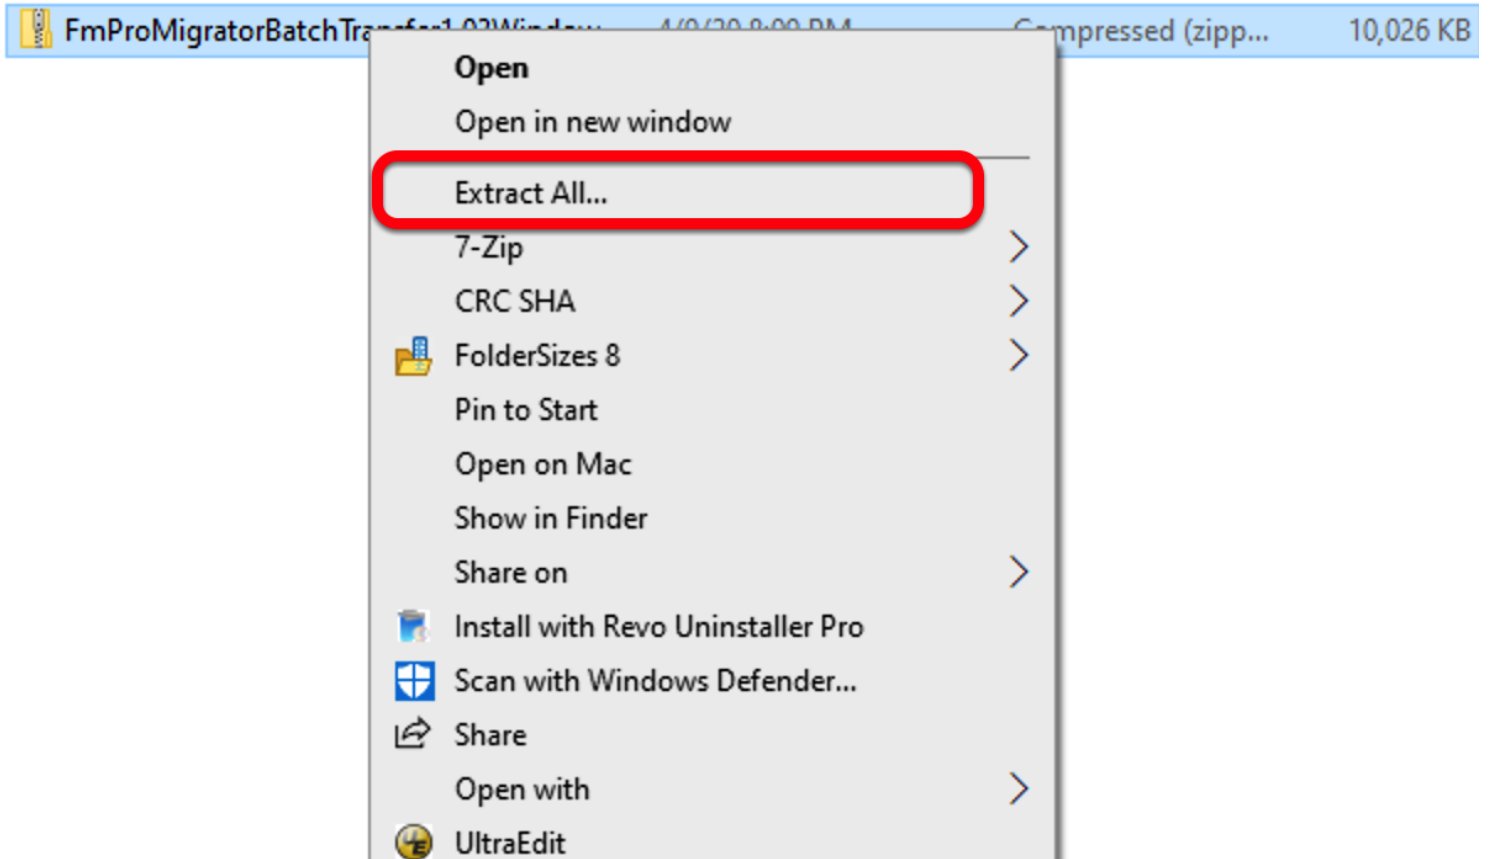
FmProMigratorBatchTra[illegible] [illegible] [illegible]mpressed (zipp... 10,026 KB

Open
Open in new window
Extract All...
7-Zip
CRC SHA
FolderSizes 8
Pin to Start
Open on Mac
Show in Finder
Share on
Install with Revo Uninstaller Pro
Scan with Windows Defender...
Share
Open with
UltraEdit